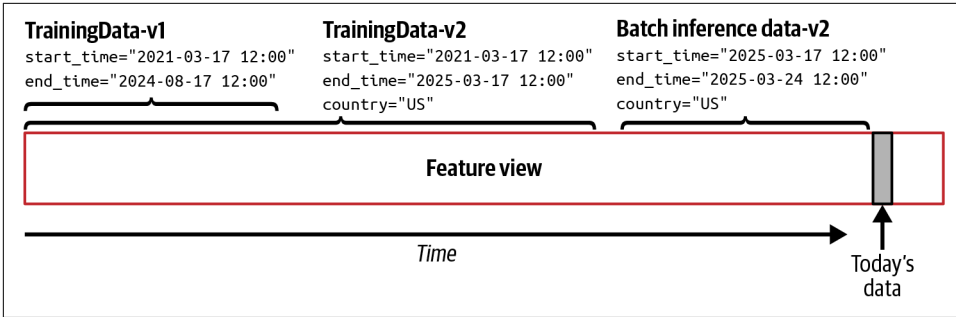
TrainingData-v1
start_time="2021-03-17 12:00"
end_time="2024-08-17 12:00"

TrainingData-v2
start_time="2021-03-17 12:00"
end_time="2025-03-17 12:00"
country="US"

Batch inference data-v2
start_time="2025-03-17 12:00"
end_time="2025-03-24 12:00"
country="US"

Feature view

Time

Today's data